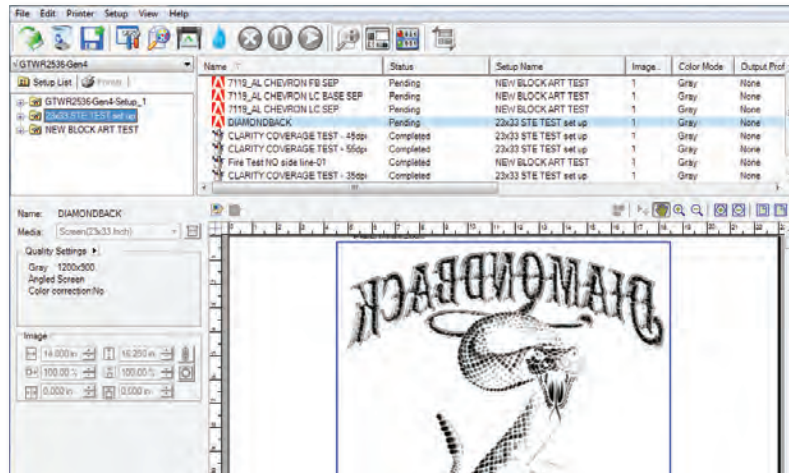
File Edit Printer Setup View Help

GTWR2536Gen4

Setup List | Printer

GTWR2536Gen4-Setup_1
22x33 STE TEST set up
NEW BLOCK ART TEST

| Name | Status | Setup Name | Image... | Color Mode | Output Prof |
|---|---|---|---|---|---|
| 7119_AL CHEVRON FB SEP | Pending | NEW BLOCK ART TEST | 1 | Gray | None |
| 7119_AL CHEVRON LC BASE SEP | Pending | NEW BLOCK ART TEST | 1 | Gray | None |
| 7119_AL CHEVRON LC SEP | Pending | NEW BLOCK ART TEST | 1 | Gray | None |
| DIAMONDBACK | Pending | 22x33 STE TEST set up | 1 | Gray | None |
| CLARITY COVERAGE TEST - 45dpi | Completed | 23x33 STE TEST set up | 1 | Gray | None |
| CLARITY COVERAGE TEST - 55dpi | Completed | 23x33 STE TEST set up | 1 | Gray | None |
| Fire Test NO side line-01 | Completed | NEW BLOCK ART TEST | 1 | Gray | None |
| CLARITY COVERAGE TEST - 35dpi | Completed | 23x33 STE TEST set up | 1 | Gray | None |

Name: DIAMONDBACK

Media: Screen(23x33 Inch)

Quality Settings

Gray 1200x900
Angled Screen
Color correction:No

Image

14.000 in
16.250 in
100.00 %
100.00 %
0.000 in
0.500 in

DIAMONDBACK